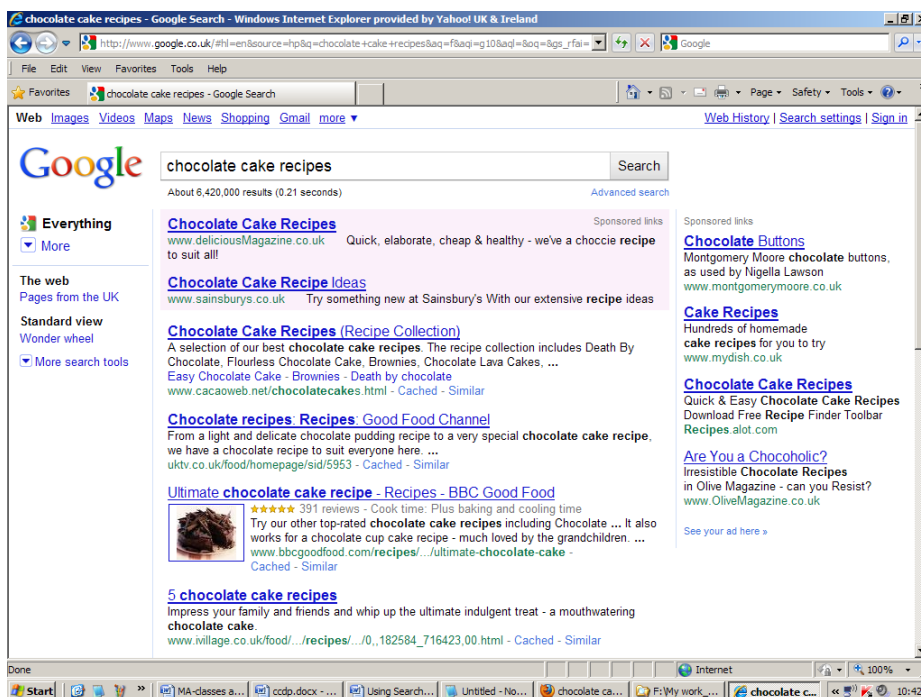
chocolate cake recipes - Google Search - Windows Internet Explorer provided by Yahoo! UK & Ireland

http://www.google.co.uk/#hl=en&source=hp&q=chocolate+cake+recipes&aq=f&aqi=g10&aql=&oq=&gs_rfai=

Google

File Edit View Favorites Tools Help

Favorites

chocolate cake recipes - Google Search

Page ▾ Safety ▾ Tools ▾

Web Images Videos Maps News Shopping Gmail more ▾

Web History | Search settings | Sign in

Google

chocolate cake recipes

Search

About 6,420,000 results (0.21 seconds)

Advanced search

Everything

More

The web

Pages from the UK

Standard view

Wonder wheel

More search tools

Sponsored links

Chocolate Cake Recipes
www.deliciousMagazine.co.uk Quick, elaborate, cheap & healthy - we've a choccie recipe to suit all!

Chocolate Cake Recipe Ideas
www.sainsburys.co.uk Try something new at Sainsbury's With our extensive recipe ideas

Chocolate Cake Recipes (Recipe Collection)
A selection of our best chocolate cake recipes. The recipe collection includes Death By Chocolate, Flourless Chocolate Cake, Brownies, Chocolate Lava Cakes, ...
Easy Chocolate Cake - Brownies - Death by chocolate
www.cacaoweb.net/chocolatecakes.html - Cached - Similar

Chocolate recipes: Recipes: Good Food Channel
From a light and delicate chocolate pudding recipe to a very special chocolate cake recipe, we have a chocolate recipe to suit everyone here. ...
uktv.co.uk/food/homepage/sid/5953 - Cached - Similar

Ultimate chocolate cake recipe - Recipes - BBC Good Food
★★★★★ 391 reviews - Cook time: Plus baking and cooling time
Try our other top-rated chocolate cake recipes including Chocolate ... It also works for a chocolate cup cake recipe - much loved by the grandchildren. ...
www.bbcgoodfood.com/recipes/.../ultimate-chocolate-cake - Cached - Similar

5 chocolate cake recipes
Impress your family and friends and whip up the ultimate indulgent treat - a mouthwatering chocolate cake.
www.ivillage.co.uk/food/.../recipes/.../0,,182584_716423,00.html - Cached - Similar

Sponsored links

Chocolate Buttons
Montgomery Moore chocolate buttons, as used by Nigella Lawson
www.montgomerymoore.co.uk

Cake Recipes
Hundreds of homemade cake recipes for you to try
www.mydish.co.uk

Chocolate Cake Recipes
Quick & Easy Chocolate Cake Recipes
Download Free Recipe Finder Toolbar
Recipes.alot.com

Are You a Chocoholic?
Irresistible Chocolate Recipes in Olive Magazine - can you Resist?
www.OliveMagazine.co.uk

See your ad here »

Done

Internet

100%

Start | MA-classes a... | ccdp.docx - ... | Using Search... | Untitled - No... | chocolate ca... | F:\My work_... | chocolate c... | 10:42